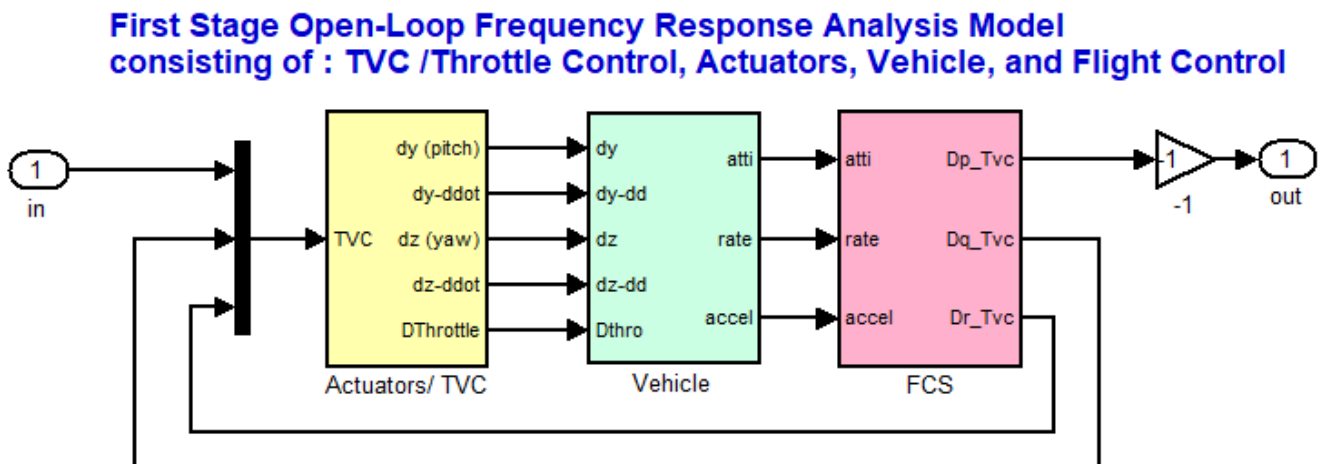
First Stage Open-Loop Frequency Response Analysis Model
consisting of : TVC /Throttle Control, Actuators, Vehicle, and Flight Control

1
in

TVC
dy (pitch)
dy-ddot
dz (yaw)
dz-ddot
DThrottle
Actuators/ TVC

dy
dy-dd
dz
dz-dd
Dthro
atti
rate
accel
Vehicle

atti
rate
accel
Dp_Tvc
Dq_Tvc
Dr_Tvc
FCS

-1
-1

1
out